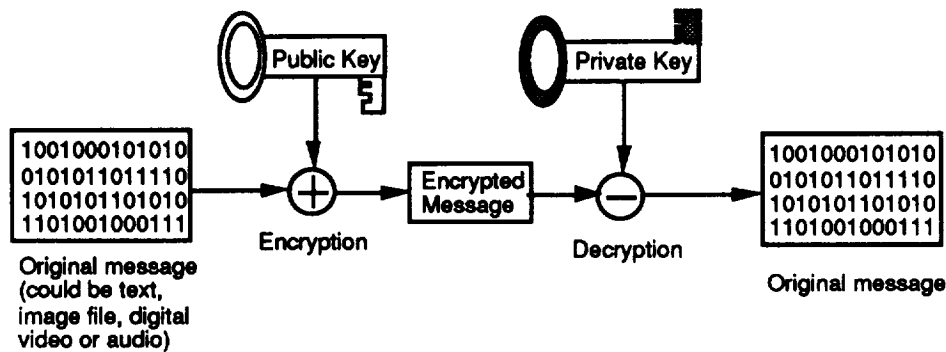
Public Key

Private Key

1001000101010
0101011011110
1010101101010
1101001000111

Original message (could be text, image file, digital video or audio)

Encryption

Encrypted Message

Decryption

1001000101010
0101011011110
1010101101010
1101001000111

Original message